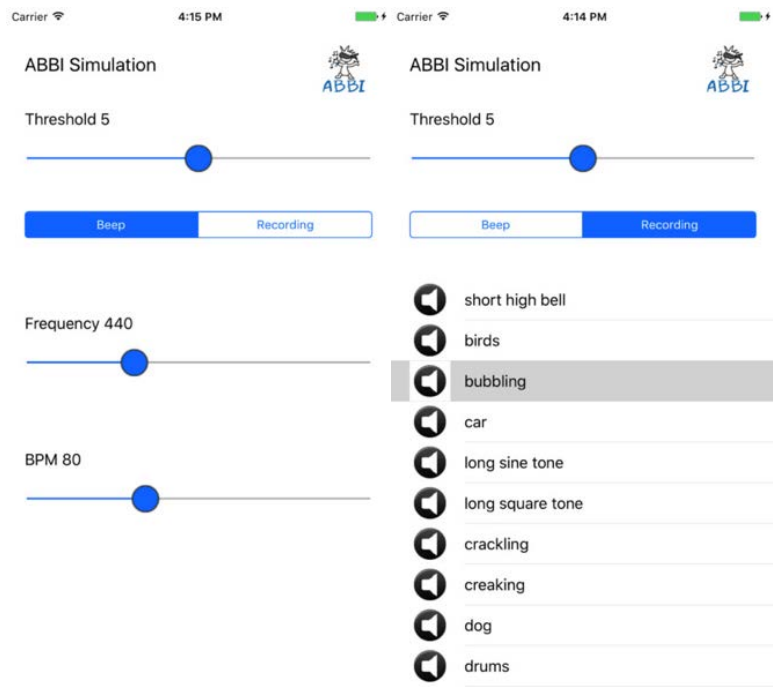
Carrier 4:15 PM

ABBI Simulation

ABBI

Threshold 5

Beep Recording

Frequency 440

BPM 80

Carrier 4:14 PM

ABBI Simulation

ABBI

Threshold 5

Beep Recording

short high bell

birds

bubbling

car

long sine tone

long square tone

crackling

creaking

dog

drums